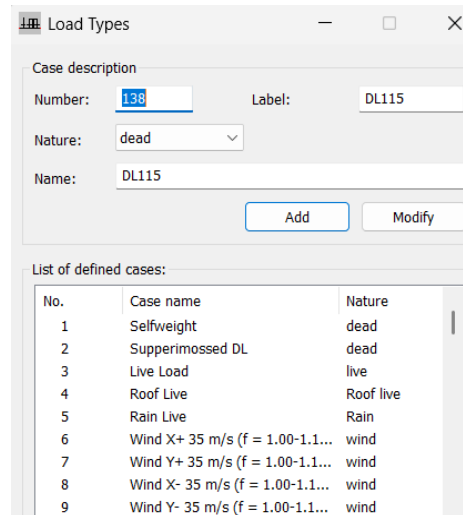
Load Types

Case description

Number: 138

Label: DL115

Nature: dead

Name: DL115

Add

Modify

List of defined cases:

| No. | Case name | Nature |
|---|---|---|
| 1 | Selfweight | dead |
| 2 | Supperimossed DL | dead |
| 3 | Live Load | live |
| 4 | Roof Live | Roof live |
| 5 | Rain Live | Rain |
| 6 | Wind X+ 35 m/s (f = 1.00-1.1... | wind |
| 7 | Wind Y+ 35 m/s (f = 1.00-1.1... | wind |
| 8 | Wind X- 35 m/s (f = 1.00-1.1... | wind |
| 9 | Wind Y- 35 m/s (f = 1.00-1.1... | wind |